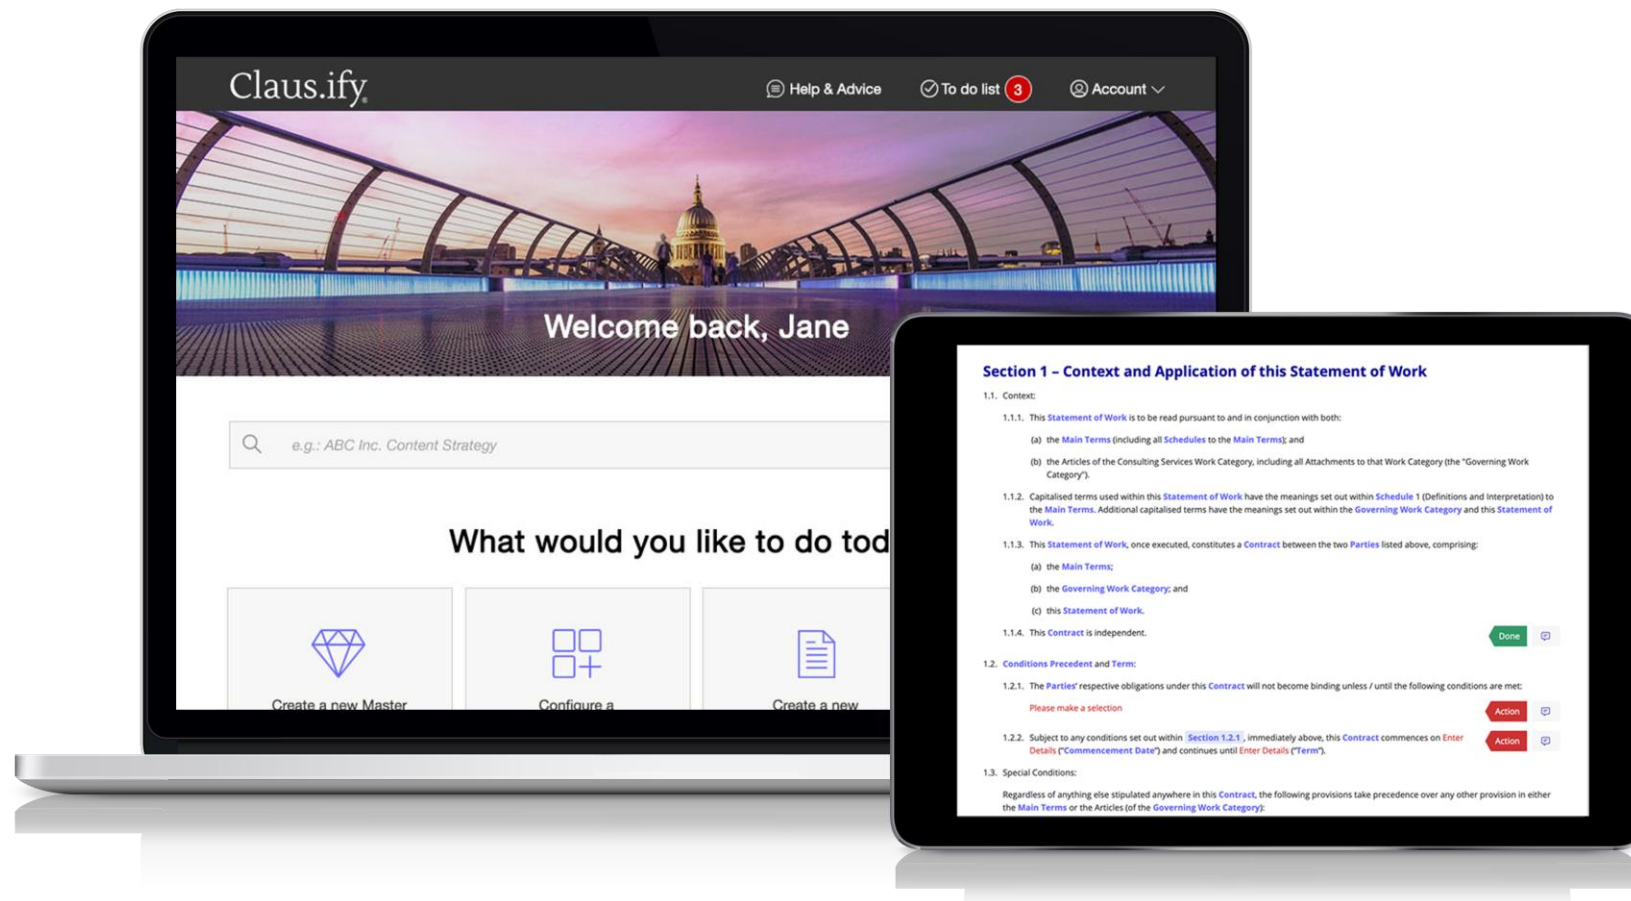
Claus.ify

Help & Advice

To do list 3

Account

Welcome back, Jane

e.g.: ABC Inc. Content Strategy

What would you like to do tod

Create a new Master

Configure a

Create a new

Section 1 – Context and Application of this Statement of Work

1.1. Context:

1.1.1. This Statement of Work is to be read pursuant to and in conjunction with both:

(a) the Main Terms (including all Schedules to the Main Terms); and

(b) the Articles of the Consulting Services Work Category, including all Attachments to that Work Category (the "Governing Work Category").

1.1.2. Capitalised terms used within this Statement of Work have the meanings set out within Schedule 1 (Definitions and Interpretation) to the Main Terms. Additional capitalised terms have the meanings set out within the Governing Work Category and this Statement of Work.

1.1.3. This Statement of Work, once executed, constitutes a Contract between the two Parties listed above, comprising:

(a) the Main Terms;

(b) the Governing Work Category; and

(c) this Statement of Work.

1.1.4. This Contract is independent.

Done

1.2. Conditions Precedent and Term:

1.2.1. The Parties' respective obligations under this Contract will not become binding unless / until the following conditions are met:

Please make a selection

Action

1.2.2. Subject to any conditions set out within Section 1.2.1, immediately above, this Contract commences on Enter Details ("Commencement Date") and continues until Enter Details ("Term").

Action

1.3. Special Conditions:

Regardless of anything else stipulated anywhere in this Contract, the following provisions take precedence over any other provision in either the Main Terms or the Articles (of the Governing Work Category):